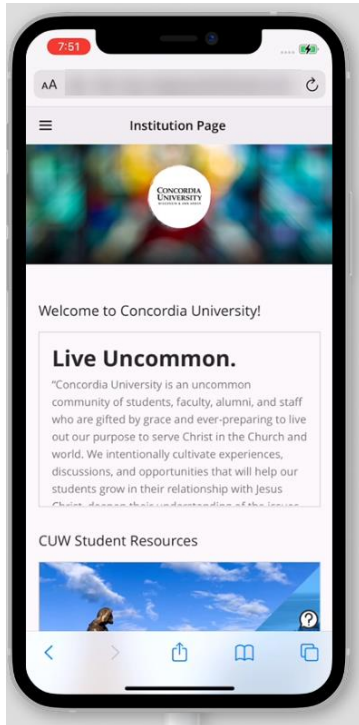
7:51

AA

Institution Page

CONCORDIA UNIVERSITY

Welcome to Concordia University!

Live Uncommon.

"Concordia University is an uncommon community of students, faculty, alumni, and staff who are gifted by grace and ever-preparing to live out our purpose to serve Christ in the Church and world. We intentionally cultivate experiences, discussions, and opportunities that will help our students grow in their relationship with Jesus Christ, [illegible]

CUW Student Resources